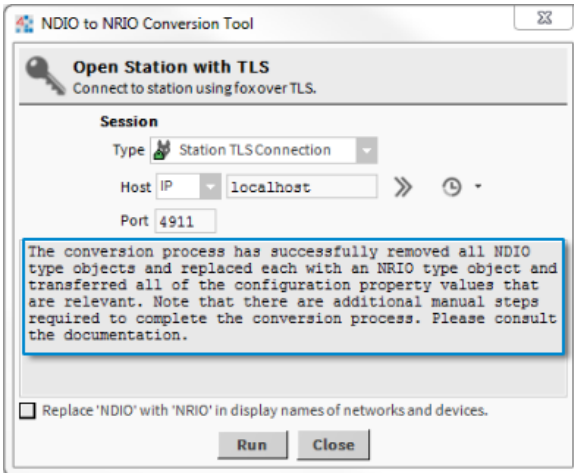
NDIO to NRIO Conversion Tool

Open Station with TLS
Connect to station using fox over TLS.

Session
Type Station TLS Connection
Host IP localhost
Port 4911

The conversion process has successfully removed all NDIO type objects and replaced each with an NRIO type object and transferred all of the configuration property values that are relevant. Note that there are additional manual steps required to complete the conversion process. Please consult the documentation.

Replace 'NDIO' with 'NRIO' in display names of networks and devices.

Run Close